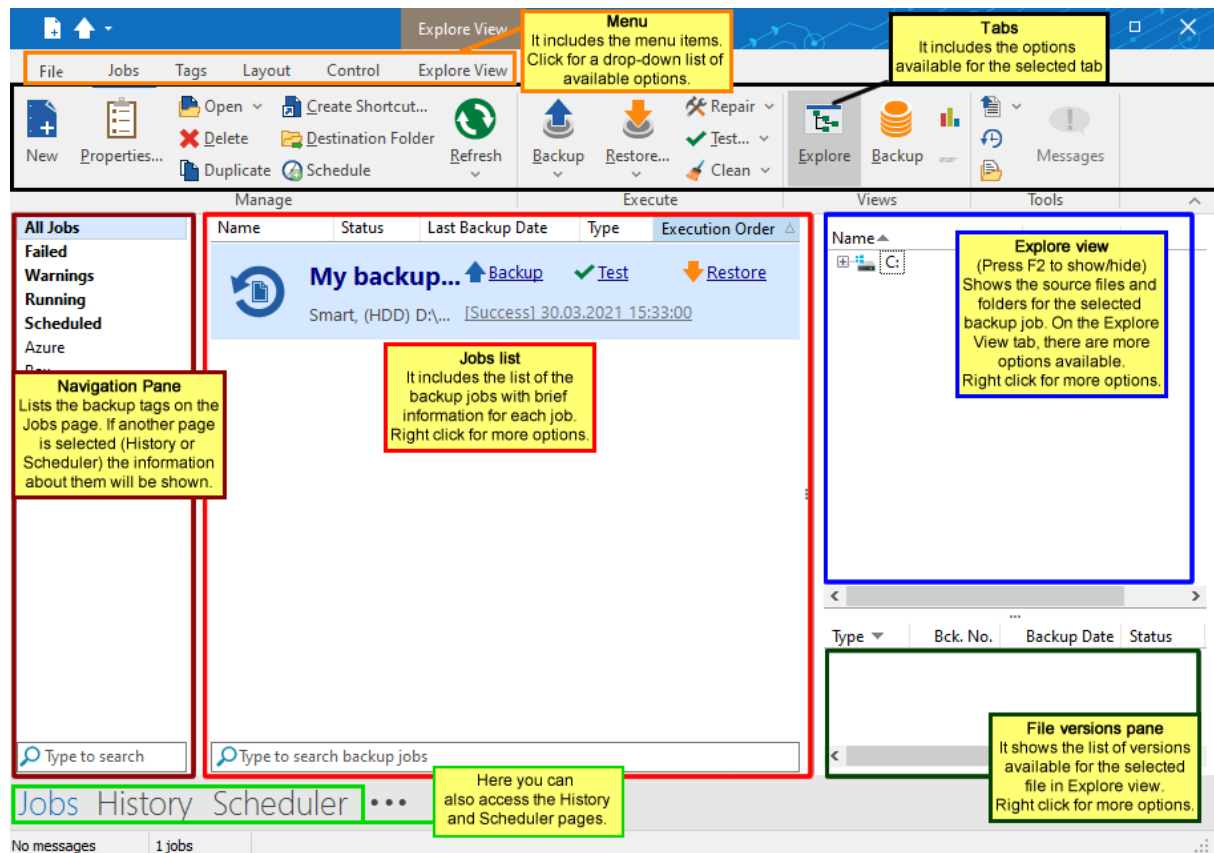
Explore View

Menu
It includes the menu items.
Click for a drop-down list of available options.

Tabs
It includes the options available for the selected tab

File Jobs Tags Layout Control Explore View

New Properties... Open Delete Duplicate Create Shortcut... Destination Folder Schedule Refresh Backup Restore... Repair Test... Clean Explore Backup Messages

Manage Execute Views Tools

All Jobs
Failed
Warnings
Running
Scheduled
Azure

Navigation Pane
Lists the backup tags on the Jobs page. If another page is selected (History or Scheduler) the information about them will be shown.

| Name | Status | Last Backup Date | Type | Execution Order |
|---|---|---|---|---|

My backup... Backup Test Restore
Smart, (HDD) D:\... [Success] 30.03.2021 15:33:00

Jobs list
It includes the list of the backup jobs with brief information for each job.
Right click for more options.

Name
C:

Explore view
(Press F2 to show/hide)
Shows the source files and folders for the selected backup job. On the Explore View tab, there are more options available.
Right click for more options.

| Type | Bck. No. | Backup Date | Status |
|---|---|---|---|

File versions pane
It shows the list of versions available for the selected file in Explore view.
Right click for more options.

Type to search
Type to search backup jobs

Jobs History Scheduler •••

Here you can also access the History and Scheduler pages.

No messages 1 jobs